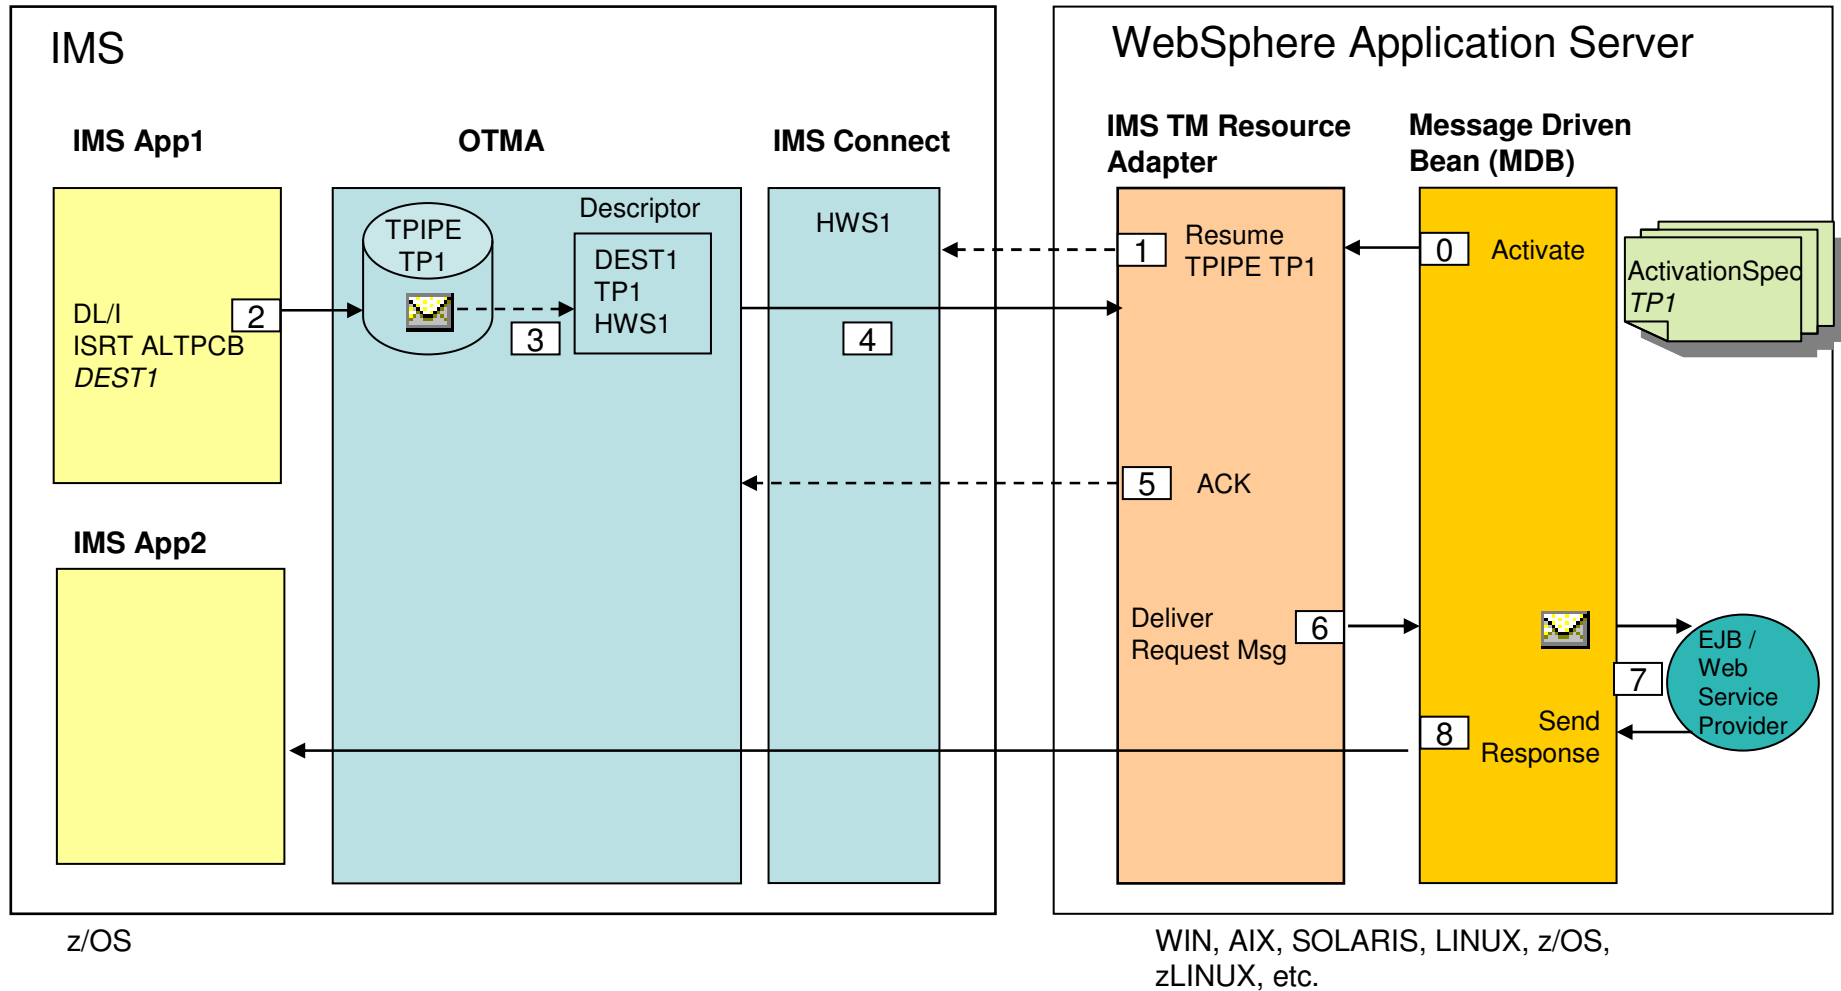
IMS

WebSphere Application Server

IMS App1

OTMA

IMS Connect

IMS TM Resource Adapter

Message Driven Bean (MDB)

TPIPE TP1

Descriptor

DEST1 TP1 HWS1

HWS1

1

Resume TPIPE TP1

0

Activate

ActivationSpec *TP1*

DL/I ISRT ALTPCB *DEST1*

2

3

4

5

ACK

IMS App2

Deliver Request Msg

6

EJB / Web Service Provider

7

8

Send Response

z/OS

WIN, AIX, SOLARIS, LINUX, z/OS, zLINUX, etc.